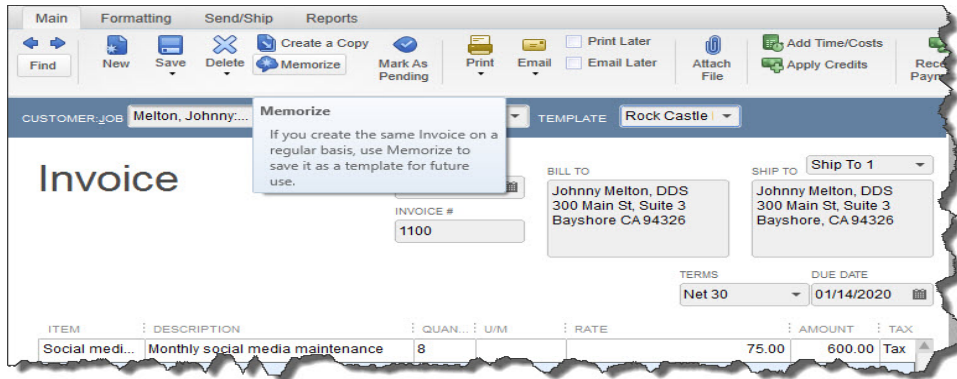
Main Formatting Send/Ship Reports

Find New Save Delete Create a Copy Memorize Mark As Pending Print Email Print Later Email Later Attach File Add Time/Costs Apply Credits Rece Paym

CUSTOMER:JOB Melton, Johnny:... TEMPLATE Rock Castle

Memorize
If you create the same Invoice on a regular basis, use Memorize to save it as a template for future use.

Invoice

INVOICE #
1100

BILL TO
Johnny Melton, DDS
300 Main St, Suite 3
Bayshore CA 94326

SHIP TO Ship To 1
Johnny Melton, DDS
300 Main St, Suite 3
Bayshore, CA 94326

TERMS
Net 30

DUE DATE
01/14/2020

| ITEM | DESCRIPTION | QUAN... | U/M | RATE | AMOUNT | TAX |
|---|---|---|---|---|---|---|
| Social medi... | Monthly social media maintenance | 8 | | 75.00 | 600.00 | Tax |